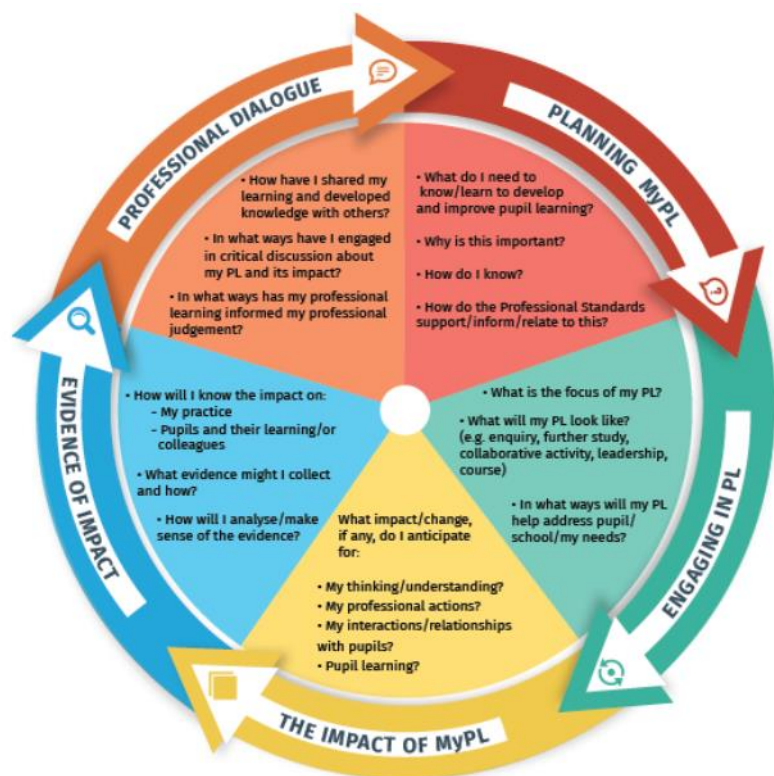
PROFESSIONAL DIALOGUE

• How have I shared my learning and developed knowledge with others?

• In what ways have I engaged in critical discussion about my PL and its impact?

• In what ways has my professional learning informed my professional judgement?

PLANNING MyPL

• What do I need to know/learn to develop and improve pupil learning?

• Why is this important?

• How do I know?

• How do the Professional Standards support/inform/relate to this?

ENGAGING IN PL

• What is the focus of my PL?

• What will my PL look like? (e.g. enquiry, further study, collaborative activity, leadership, course)

• In what ways will my PL help address pupil/school/my needs?

THE IMPACT OF MyPL

What impact/change, if any, do I anticipate for:

• My thinking/understanding?
• My professional actions?
• My interactions/relationships with pupils?
• Pupil learning?

EVIDENCE OF IMPACT

• How will I know the impact on:
– My practice
– Pupils and their learning/or colleagues

• What evidence might I collect and how?

• How will I analyse/make sense of the evidence?